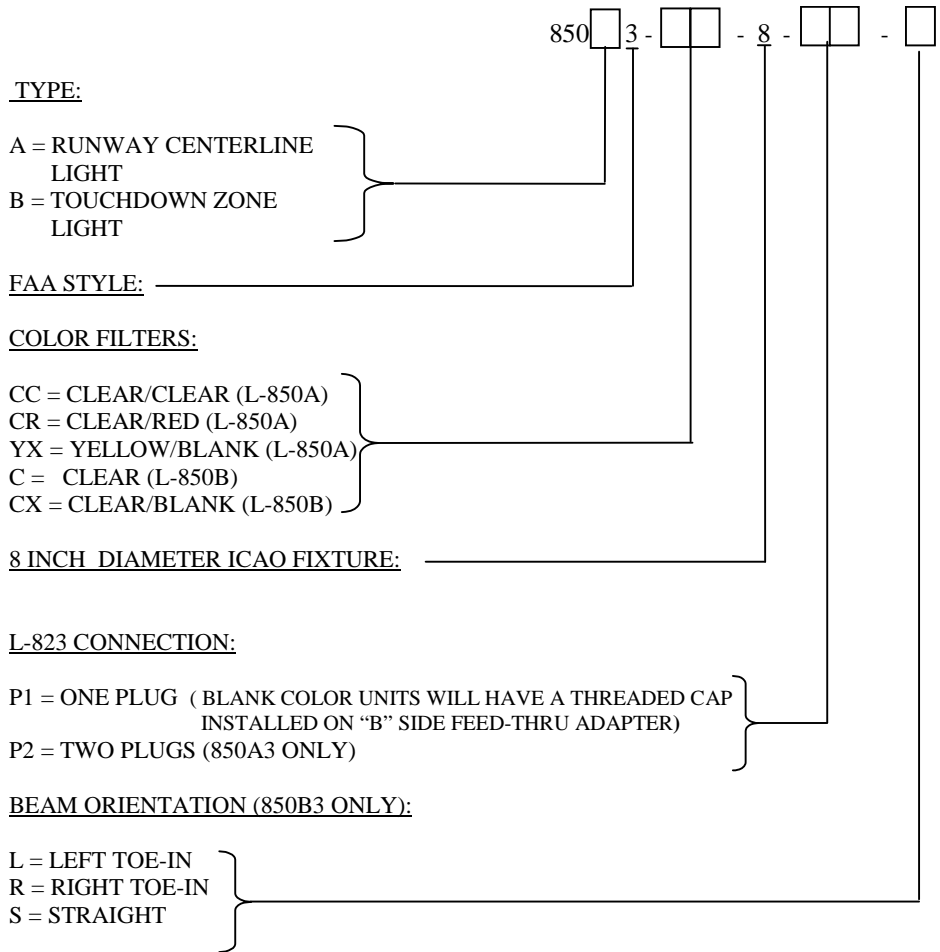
850 3 - - 8 - -

TYPE:

A = RUNWAY CENTERLINE LIGHT
B = TOUCHDOWN ZONE LIGHT

FAA STYLE:

COLOR FILTERS:

CC = CLEAR/CLEAR (L-850A)
CR = CLEAR/RED (L-850A)
YX = YELLOW/BLANK (L-850A)
C = CLEAR (L-850B)
CX = CLEAR/BLANK (L-850B)

8 INCH DIAMETER ICAO FIXTURE:

L-823 CONNECTION:

P1 = ONE PLUG ( BLANK COLOR UNITS WILL HAVE A THREADED CAP INSTALLED ON "B" SIDE FEED-THRU ADAPTER)
P2 = TWO PLUGS (850A3 ONLY)

BEAM ORIENTATION (850B3 ONLY):

L = LEFT TOE-IN
R = RIGHT TOE-IN
S = STRAIGHT